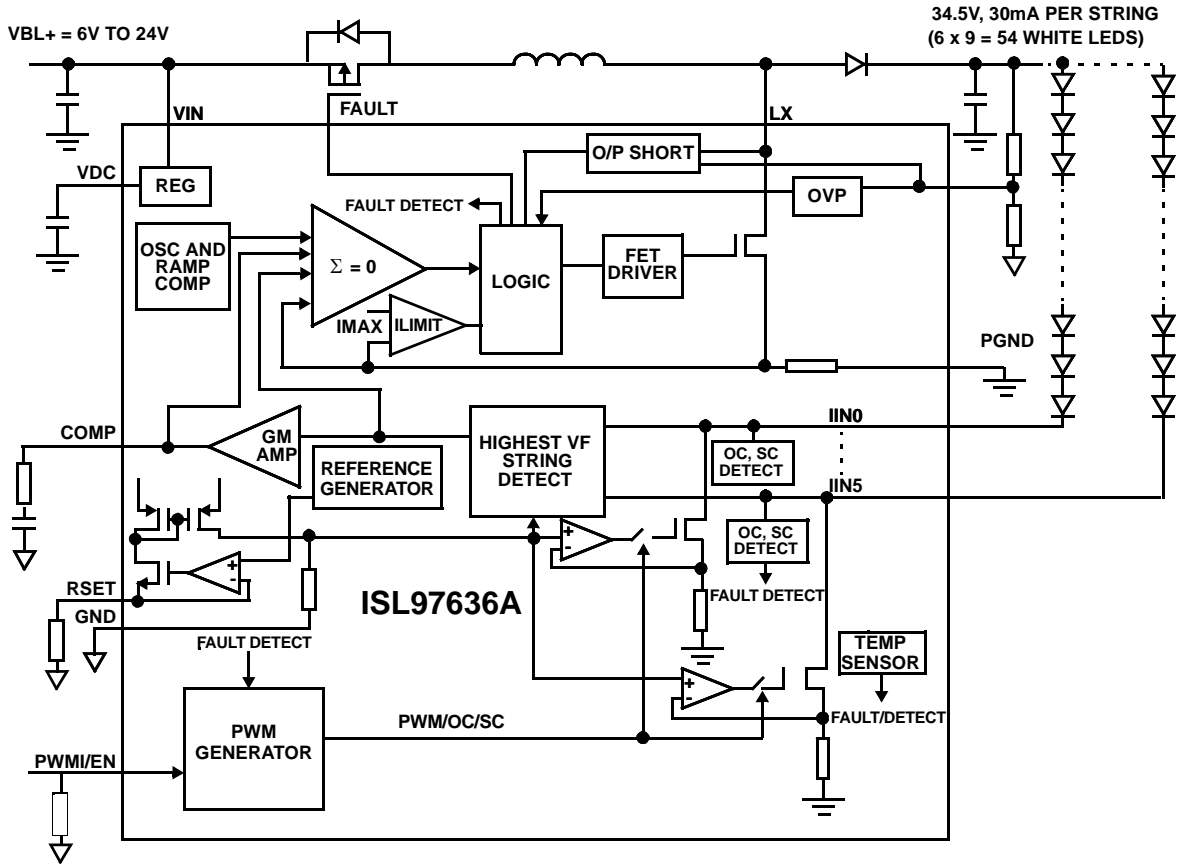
VBL+ = 6V TO 24V

34.5V, 30mA PER STRING
(6 x 9 = 54 WHITE LEDS)

VIN
FAULT
LX
VDC
REG
O/P SHORT
OVP
FAULT DETECT
OSC AND RAMP COMP
$\Sigma = 0$
LOGIC
FET DRIVER
IMAX
ILIMIT
PGND
COMP
GM AMP
REFERENCE GENERATOR
HIGHEST VF STRING DETECT
IIN0
OC, SC DETECT
IIN5
OC, SC DETECT
FAULT DETECT
RSET
GND
ISL97636A
FAULT DETECT
TEMP SENSOR
PWM GENERATOR
PWM/OC/SC
FAULT/DETECT
PWMI/EN